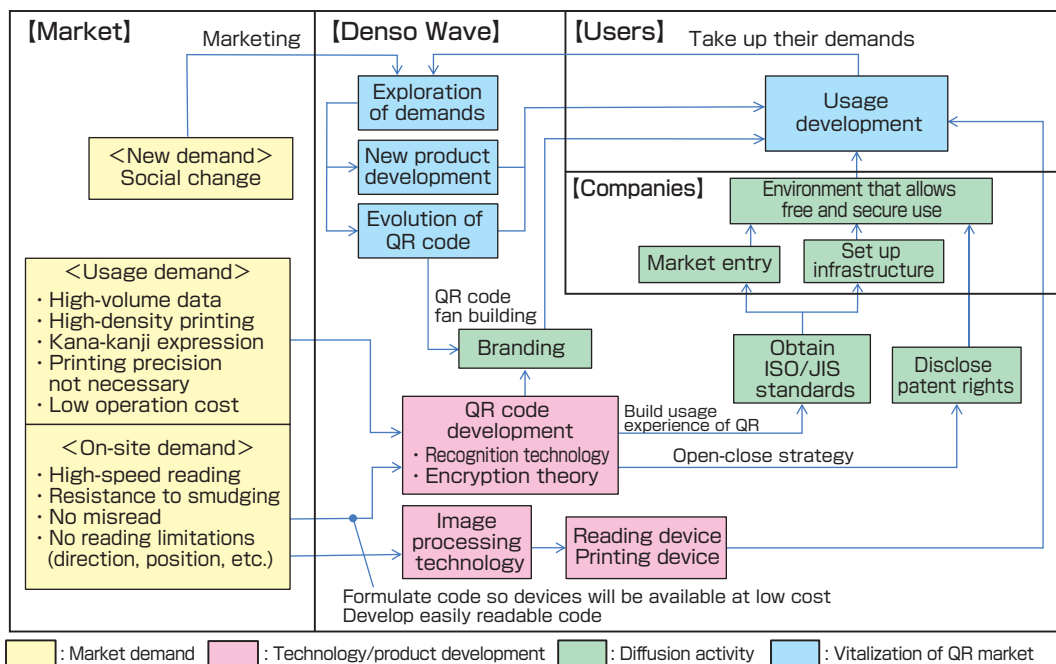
【Market】

Marketing

【Denso Wave】

【Users】

Take up their demands

Exploration of demands

Usage development

<New demand>
Social change

New product development

Evolution of QR code

【Companies】

Environment that allows free and secure use

Market entry

Set up infrastructure

<Usage demand>
・High-volume data
・High-density printing
・Kana-kanji expression
・Printing precision not necessary
・Low operation cost

QR code fan building

Branding

Obtain ISO/JIS standards

Disclose patent rights

<On-site demand>
・High-speed reading
・Resistance to smudging
・No misread
・No reading limitations (direction, position, etc.)

QR code development
・Recognition technology
・Encryption theory

Build usage experience of QR

Open-close strategy

Image processing technology

Reading device
Printing device

Formulate code so devices will be available at low cost
Develop easily readable code

: Market demand
: Technology/product development
: Diffusion activity
: Vitalization of QR market